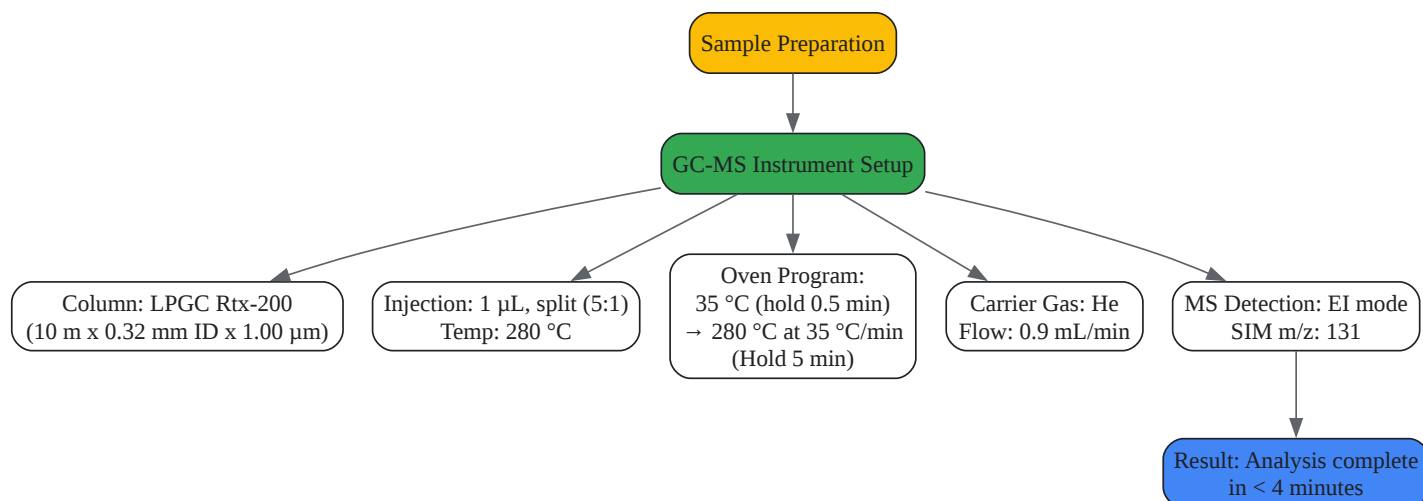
Sample Preparation

GC-MS Instrument Setup

Column: LPGC Rtx-200
(10 m x 0.32 mm ID x 1.00 µm)

Injection: 1 µL, split (5:1)
Temp: 280 °C

Oven Program:
35 °C (hold 0.5 min)
→ 280 °C at 35 °C/min
(Hold 5 min)

Carrier Gas: He
Flow: 0.9 mL/min

MS Detection: EI mode
SIM m/z: 131

Result: Analysis complete
in < 4 minutes